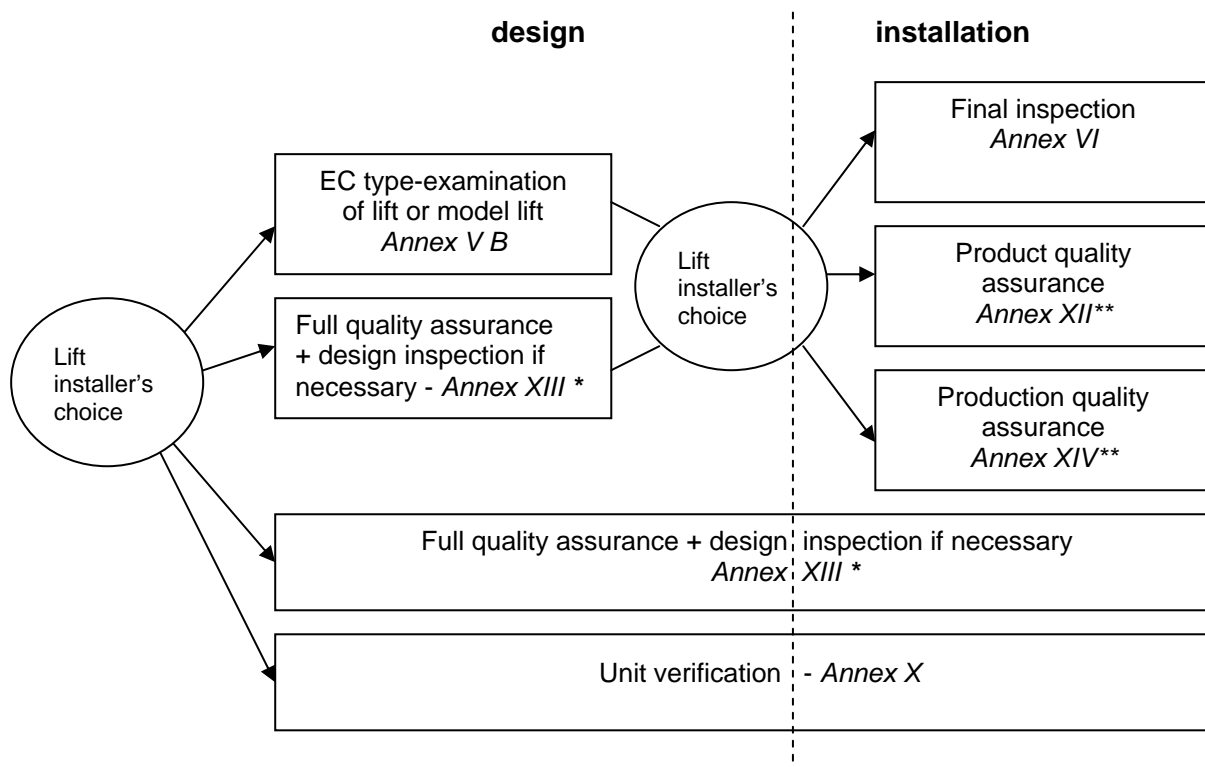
design

installation

Lift installer's choice

EC type-examination of lift or model lift
Annex V B

Full quality assurance + design inspection if necessary - Annex XIII *

Lift installer's choice

Final inspection
Annex VI

Product quality assurance
Annex XII**

Production quality assurance
Annex XIV**

Full quality assurance + design inspection if necessary
Annex XIII *

Unit verification - Annex X